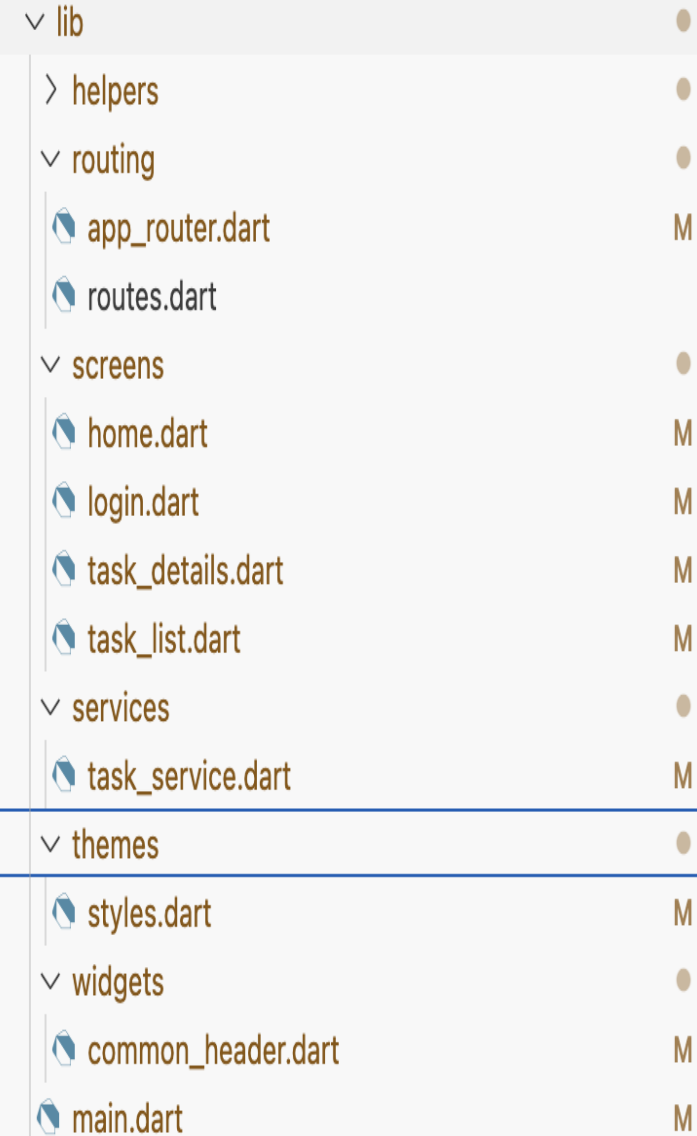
lib
helpers
routing
app_router.dart M
routes.dart
screens
home.dart M
login.dart M
task_details.dart M
task_list.dart M
services
task_service.dart M
themes
styles.dart M
widgets
common_header.dart M
main.dart M